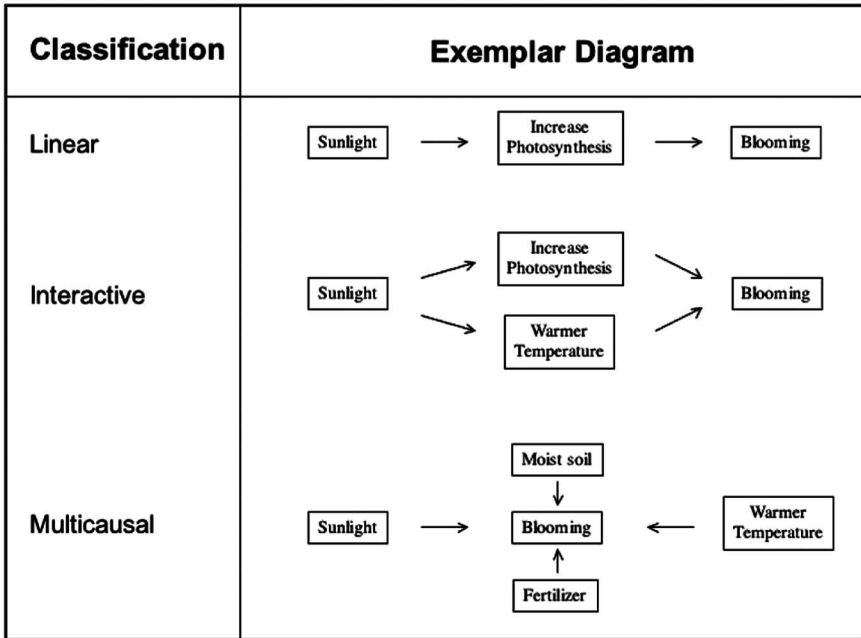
| Classification | Exemplar Diagram |
|---|---|
| Linear | Sunlight → Increase Photosynthesis → Blooming |
| Interactive | Sunlight → Increase Photosynthesis → Blooming; Sunlight → Warmer Temperature → Blooming |
| Multicausal | Moist soil → Blooming; Sunlight → Blooming; Warmer Temperature → Blooming; Fertilizer → Blooming |